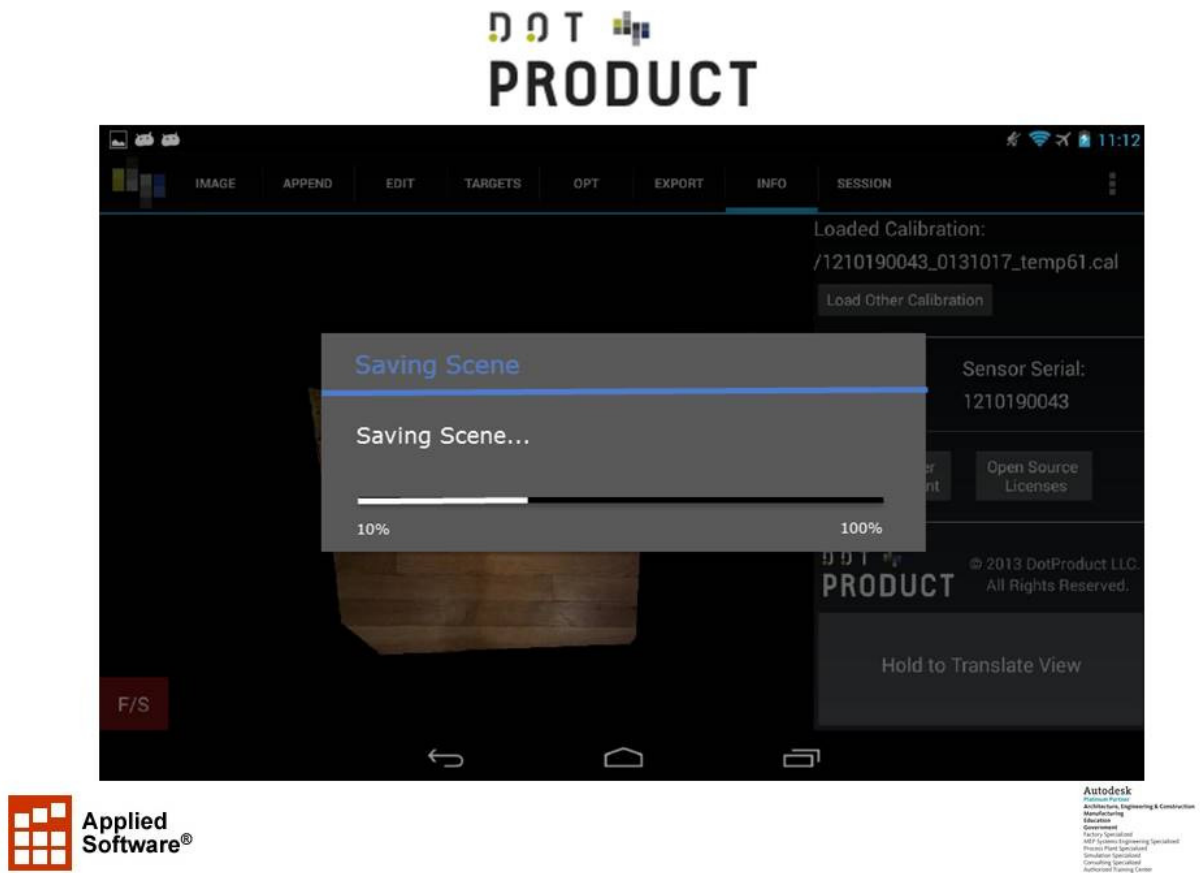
DOT
PRODUCT

11:12

IMAGE APPEND EDIT TARGETS OPT EXPORT INFO SESSION

Loaded Calibration:
/1210190043_0131017_temp61.cal
Load Other Calibration

Sensor Serial:
1210190043

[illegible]er
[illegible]nt

Open Source Licenses

DOT
PRODUCT
© 2013 DotProduct LLC. All Rights Reserved.

Hold to Translate View

Saving Scene

Saving Scene...

10%
100%

F/S

Applied Software®

Autodesk
Platinum Partner
Architecture, Engineering & Construction
Manufacturing
Education
Government
Factory Specialized
MEP Systems Engineering Specialized
Process Plant Specialized
Simulation Specialized
Consulting Specialized
Authorized Training Center